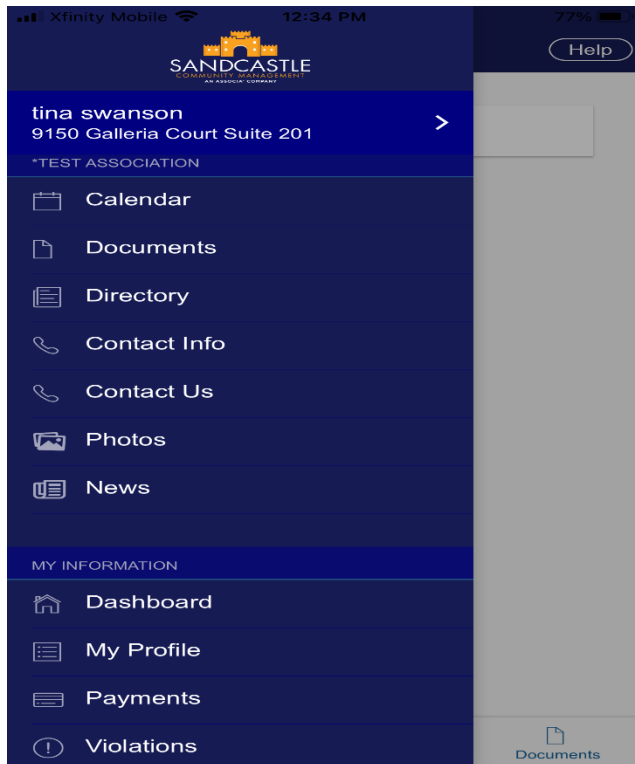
Xfinity Mobile 12:34 PM 77%

SANDCASTLE
COMMUNITY MANAGEMENT
AN ASSOCIA COMPANY

Help

tina swanson
9150 Galleria Court Suite 201

*TEST ASSOCIATION

Calendar

Documents

Directory

Contact Info

Contact Us

Photos

News

MY INFORMATION

Dashboard

My Profile

Payments

Violations

Documents